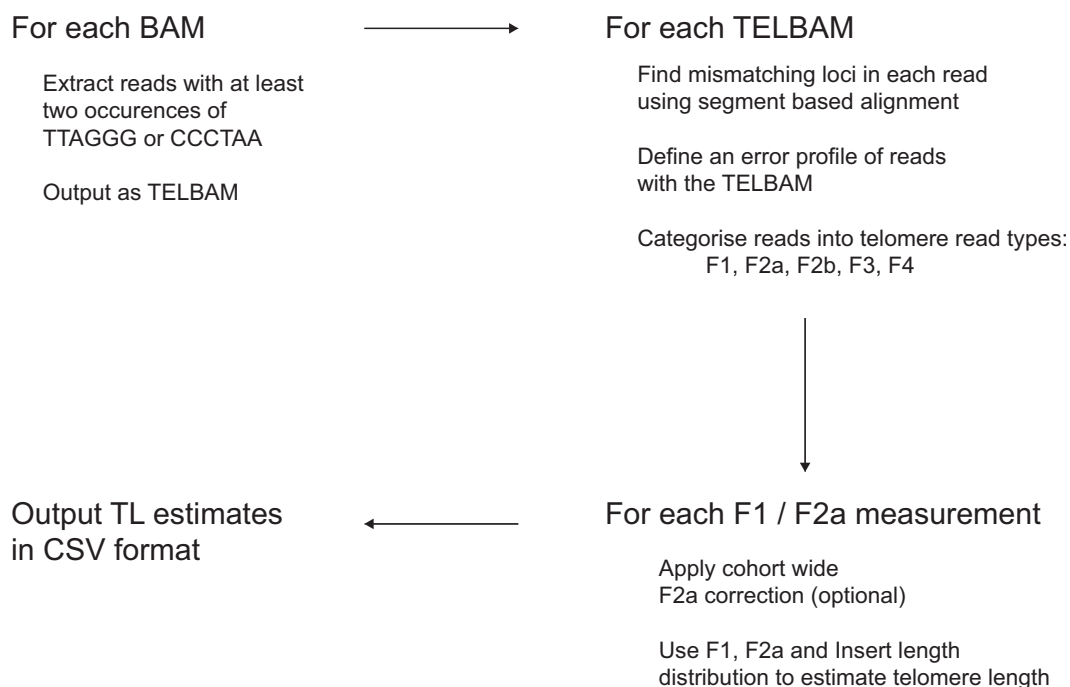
For each BAM

Extract reads with at least two occurences of TTAGGG or CCCTAA

Output as TELBAM

For each TELBAM

Find mismatching loci in each read using segment based alignment

Define an error profile of reads with the TELBAM

Categorise reads into telomere read types:
F1, F2a, F2b, F3, F4

For each F1 / F2a measurement

Apply cohort wide F2a correction (optional)

Use F1, F2a and Insert length distribution to estimate telomere length

Output TL estimates in CSV format